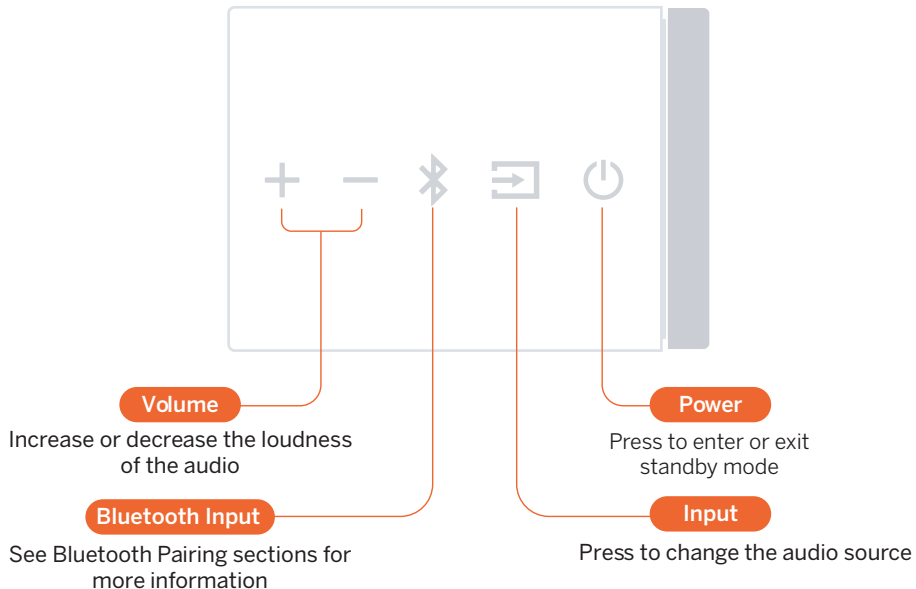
Volume
Increase or decrease the loudness of the audio

Bluetooth Input
See Bluetooth Pairing sections for more information

Power
Press to enter or exit standby mode

Input
Press to change the audio source